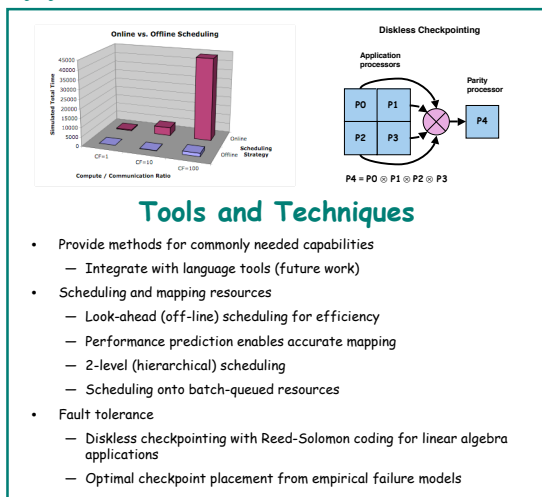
Online vs. Offline Scheduling

45000
40000
35000
30000
25000
20000
15000
10000
5000
0

Simulated Total Time

CF=1
CF=10
CF=100

Compute / Communication Ratio

Online
Offline
Scheduling Strategy

Diskless Checkpointing

Application processors

Parity processor

P0
P1
P2
P3
P4

P4 = P0 ⊗ P1 ⊗ P2 ⊗ P3

Tools and Techniques

• Provide methods for commonly needed capabilities
— Integrate with language tools (future work)
• Scheduling and mapping resources
— Look-ahead (off-line) scheduling for efficiency
— Performance prediction enables accurate mapping
— 2-level (hierarchical) scheduling
— Scheduling onto batch-queued resources
• Fault tolerance
— Diskless checkpointing with Reed-Solomon coding for linear algebra applications
— Optimal checkpoint placement from empirical failure models